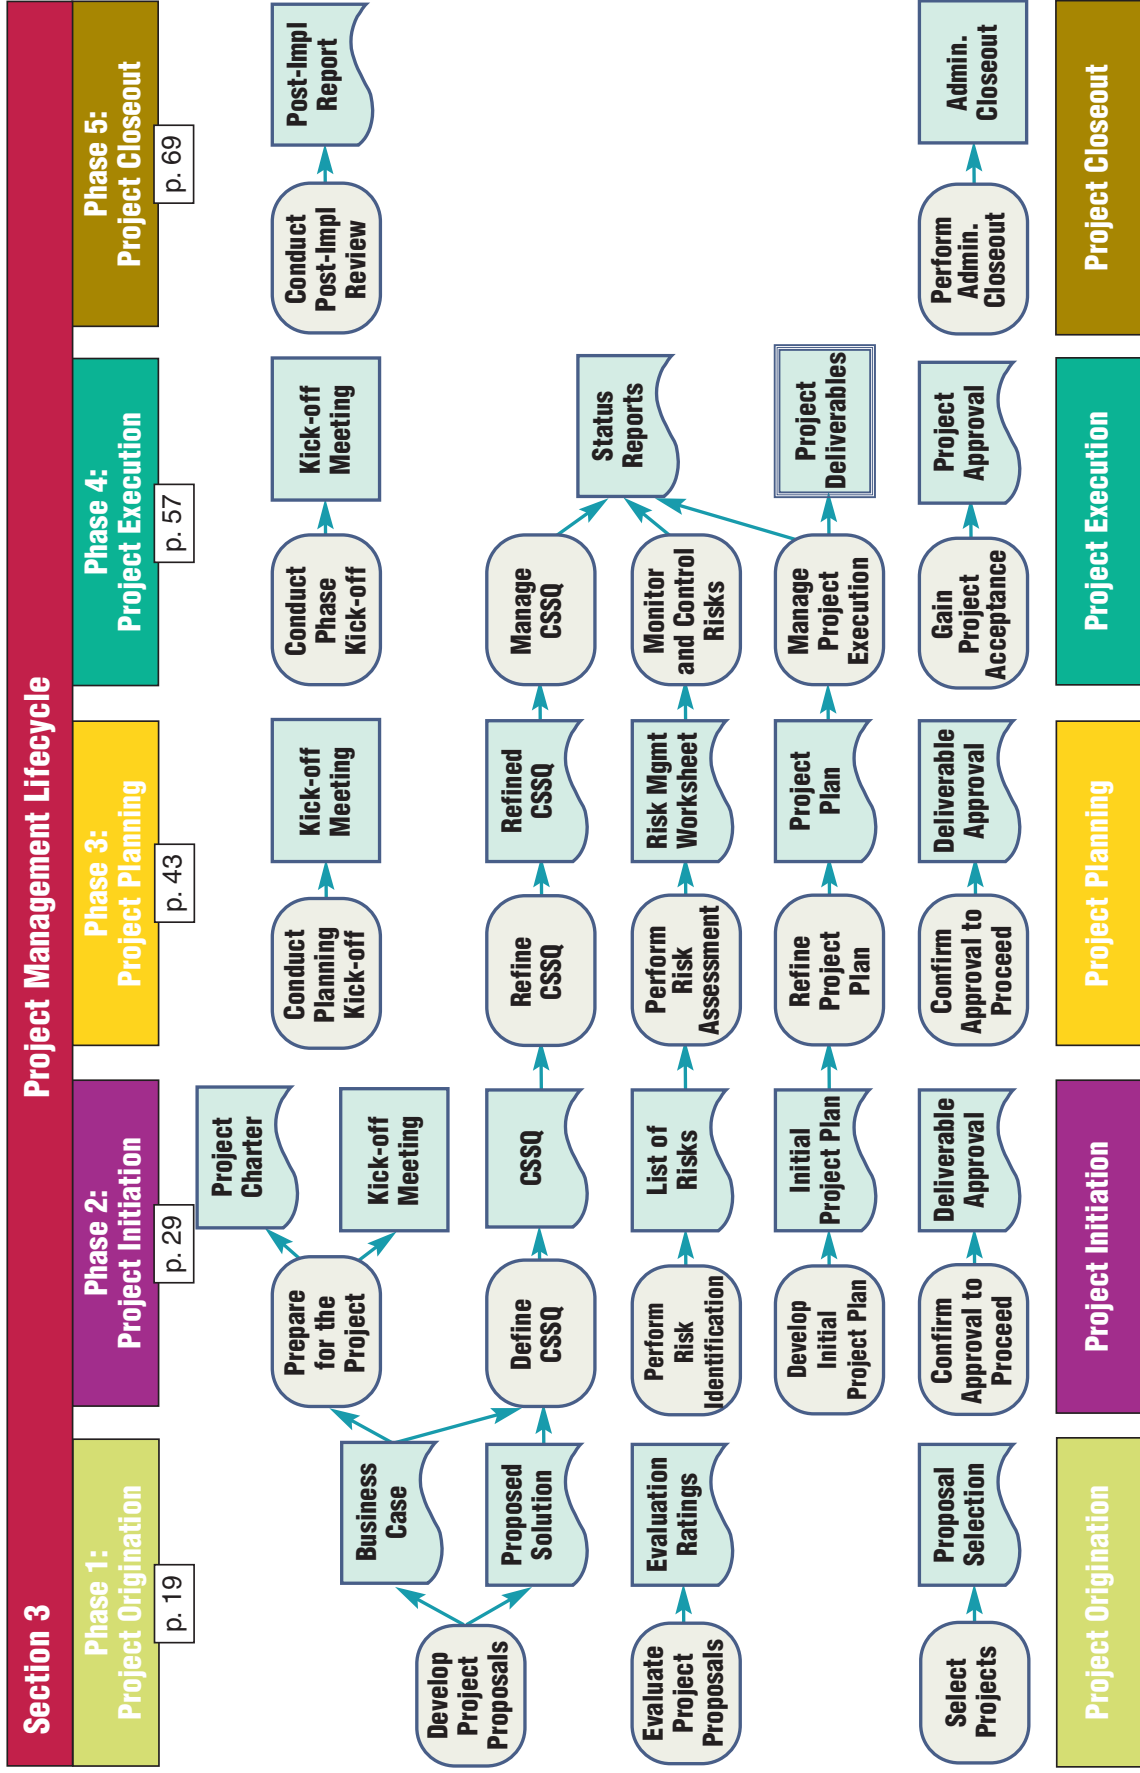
Section 3

Project Management Lifecycle

Phase 1:
Project Origination
p. 19

Phase 2:
Project Initiation
p. 29

Phase 3:
Project Planning
p. 43

Phase 4:
Project Execution
p. 57

Phase 5:
Project Closeout
p. 69

Develop Project Proposals

Business Case

Proposed Solution

Evaluate Project Proposals

Evaluation Ratings

Select Projects

Proposal Selection

Prepare for the Project

Project Charter

Kick-off Meeting

Define CSSQ

CSSQ

Perform Risk Identification

List of Risks

Develop Initial Project Plan

Initial Project Plan

Confirm Approval to Proceed

Deliverable Approval

Conduct Planning Kick-off

Kick-off Meeting

Refine CSSQ

Refined CSSQ

Perform Risk Assessment

Risk Mgmt Worksheet

Refine Project Plan

Project Plan

Confirm Approval to Proceed

Deliverable Approval

Conduct Phase Kick-off

Kick-off Meeting

Manage CSSQ

Status Reports

Monitor and Control Risks

Manage Project Execution

Project Deliverables

Gain Project Acceptance

Project Approval

Conduct Post-Impl Review

Post-Impl Report

Perform Admin. Closeout

Admin. Closeout

Project Origination

Project Initiation

Project Planning

Project Execution

Project Closeout